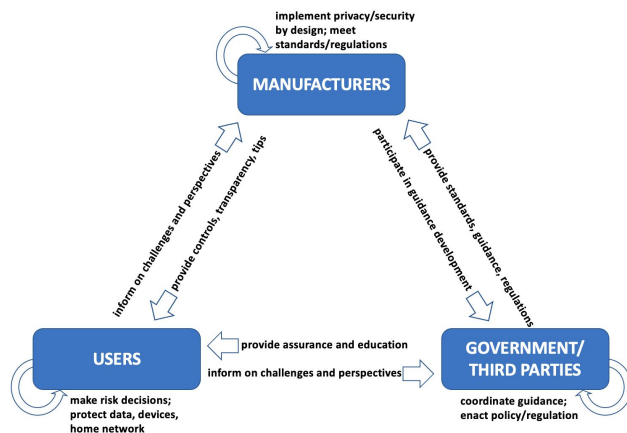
implement privacy/security by design; meet standards/regulations

MANUFACTURERS

inform on challenges and perspectives

provide controls, transparency, tips

participate in guidance development

provide standards, guidance, regulations

USERS

provide assurance and education

inform on challenges and perspectives

GOVERNMENT/ THIRD PARTIES

make risk decisions; protect data, devices, home network

coordinate guidance; enact policy/regulation